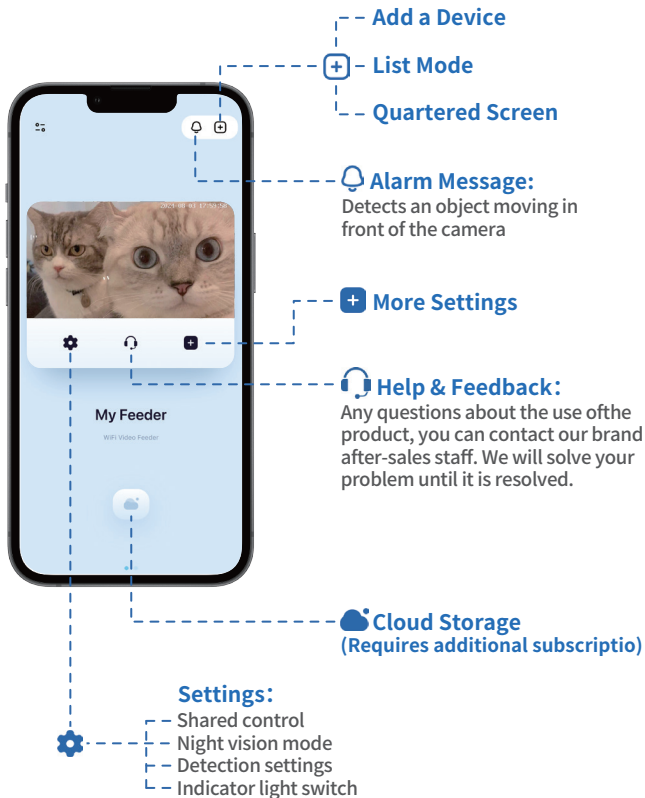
Add a Device
List Mode
Quartered Screen

2024-08-02 17:53:58

Alarm Message:
Detects an object moving in front of the camera

More Settings

Help & Feedback:
Any questions about the use ofthe product, you can contact our brand after-sales staff. We will solve your problem until it is resolved.

My Feeder
WiFi Video Feeder

Cloud Storage
(Requires additional subscriptio)

Settings:
Shared control
Night vision mode
Detection settings
Indicator light switch